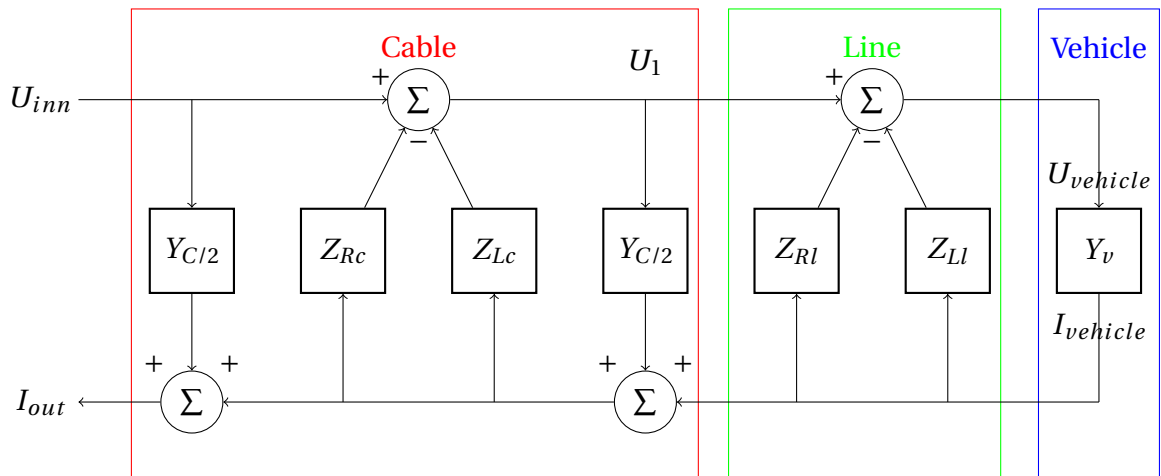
Cable

Line

Vehicle

$U_{inn}$

$+$

$\Sigma$

$-$

$U_1$

$+$

$\Sigma$

$-$

$U_{vehicle}$

$Y_{C/2}$

$Z_{Rc}$

$Z_{Lc}$

$Y_{C/2}$

$Z_{Rl}$

$Z_{Ll}$

$Y_v$

$I_{vehicle}$

$+$ $+$

$I_{out}$

$\Sigma$

$+$ $+$

$\Sigma$